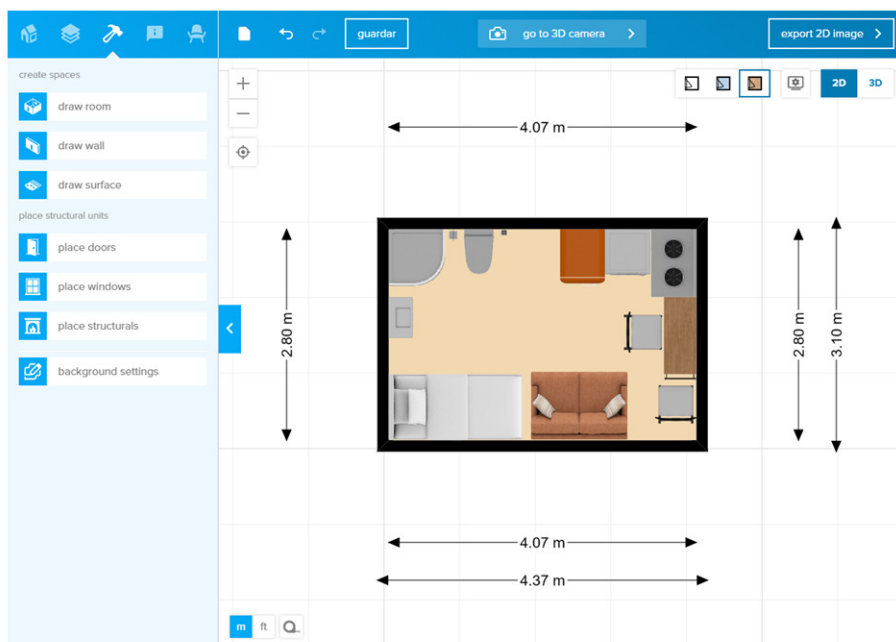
guardar

go to 3D camera

export 2D image

create spaces

draw room

draw wall

draw surface

place structural units

place doors

place windows

place structurals

background settings

2D

3D

4.07 m

2.80 m

2.80 m

3.10 m

4.07 m

4.37 m

m

ft